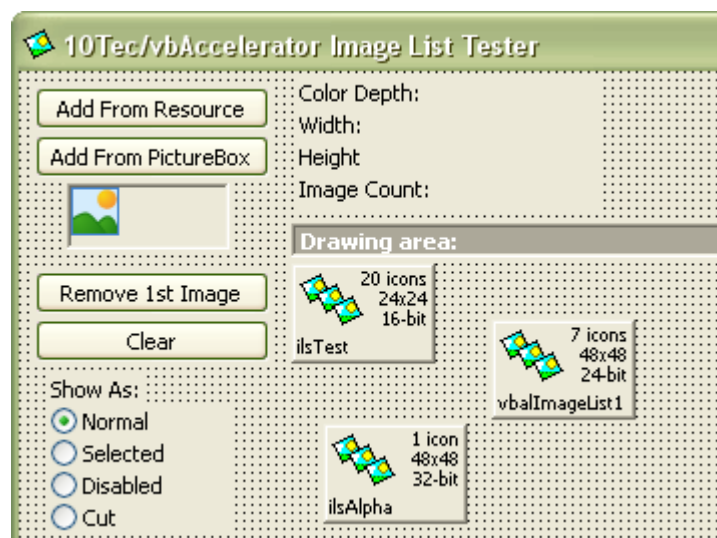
10Tec/vbAccelerator Image List Tester

Add From Resource

Add From PictureBox

Color Depth:
Width:
Height
Image Count:

Drawing area:

Remove 1st Image

Clear

20 icons
24x24
16-bit
ilsTest

7 icons
48x48
24-bit
vbalImageList1

Show As:
Normal
Selected
Disabled
Cut

1 icon
48x48
32-bit
ilsAlpha